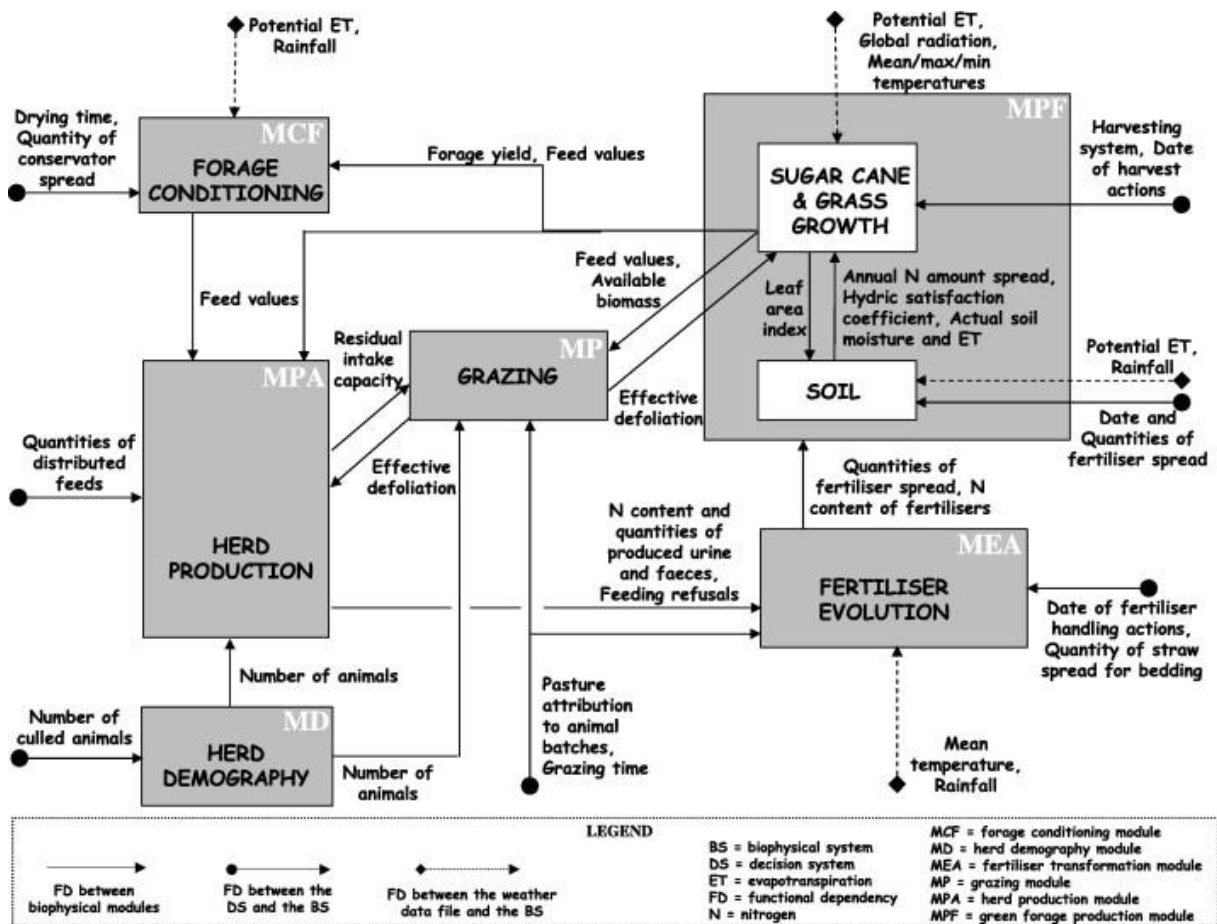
Potential ET, Rainfall

Potential ET, Global radiation, Mean/max/min temperatures

MCF

FORAGE CONDITIONING

Drying time, Quantity of conservator spread

Forage yield, Feed values

MPF

SUGAR CANE & GRASS GROWTH

Harvesting system, Date of harvest actions

Feed values

Feed values, Available biomass

Leaf area index

Annual N amount spread, Hydric satisfaction coefficient, Actual soil moisture and ET

Residual intake capacity

MP

GRAZING

MPA

Effective defoliation

SOIL

Potential ET, Rainfall

Date and Quantities of fertiliser spread

Quantities of distributed feeds

Effective defoliation

Quantities of fertiliser spread, N content of fertilisers

N content and quantities of produced urine and faeces, Feeding refusals

MEA

HERD PRODUCTION

FERTILISER EVOLUTION

Date of fertiliser handling actions, Quantity of straw spread for bedding

Number of animals

Pasture attribution to animal batches, Grazing time

Number of culled animals

MD

HERD DEMOGRAPHY

Number of animals

Mean temperature, Rainfall

LEGEND

FD between biophysical modules

FD between the DS and the BS

FD between the weather data file and the BS

BS = biophysical system
DS = decision system
ET = evapotranspiration
FD = functional dependency
N = nitrogen

MCF = forage conditioning module
MD = herd demography module
MEA = fertiliser transformation module
MP = grazing module
MPA = herd production module
MPF = green forage production module